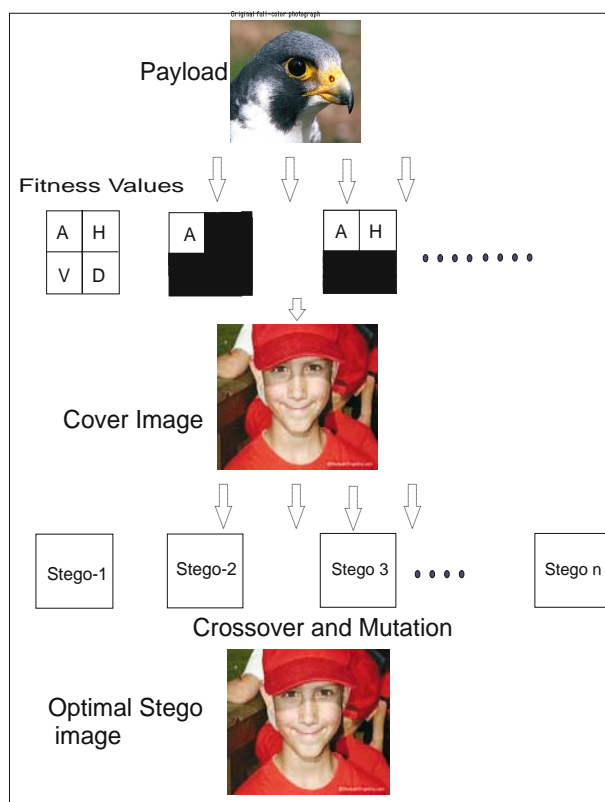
Original full-color photograph

Payload

Fitness Values

| A | H |
|---|---|
| V | D |

A

A H

........

Cover Image

Stego-1

Stego-2

Stego 3

....

Stego n

Crossover and Mutation

Optimal Stego image